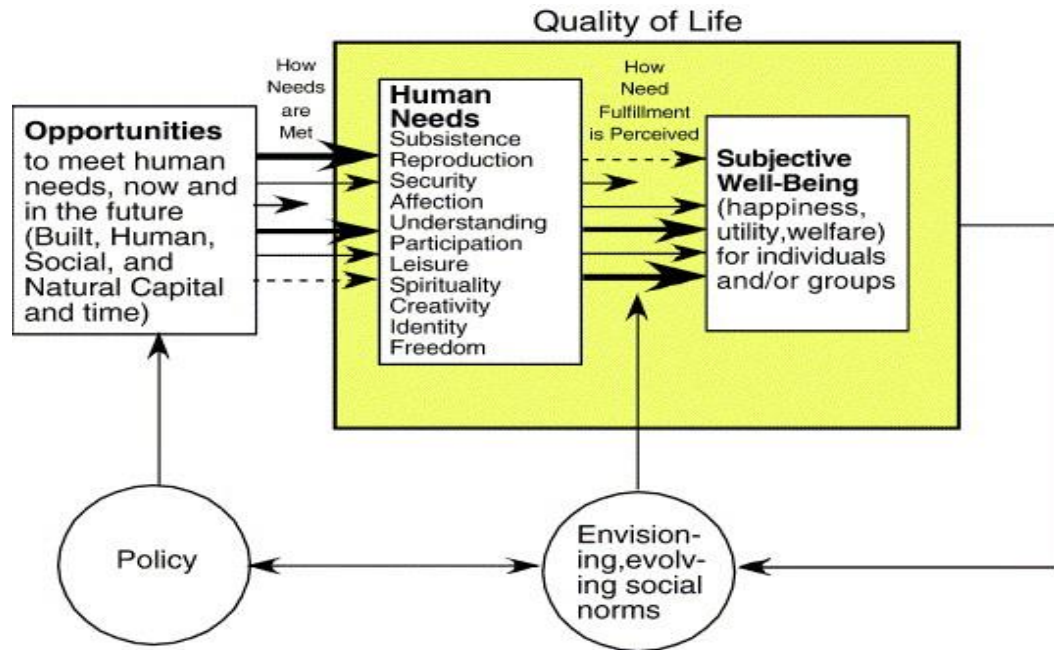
Quality of Life

How Needs are Met

Opportunities to meet human needs, now and in the future (Built, Human, Social, and Natural Capital and time)

Human Needs
Subsistence
Reproduction
Security
Affection
Understanding
Participation
Leisure
Spirituality
Creativity
Identity
Freedom

How Need Fulfillment is Perceived

Subjective Well-Being (happiness, utility,welfare) for individuals and/or groups

Policy

Envisioning,evolving social norms